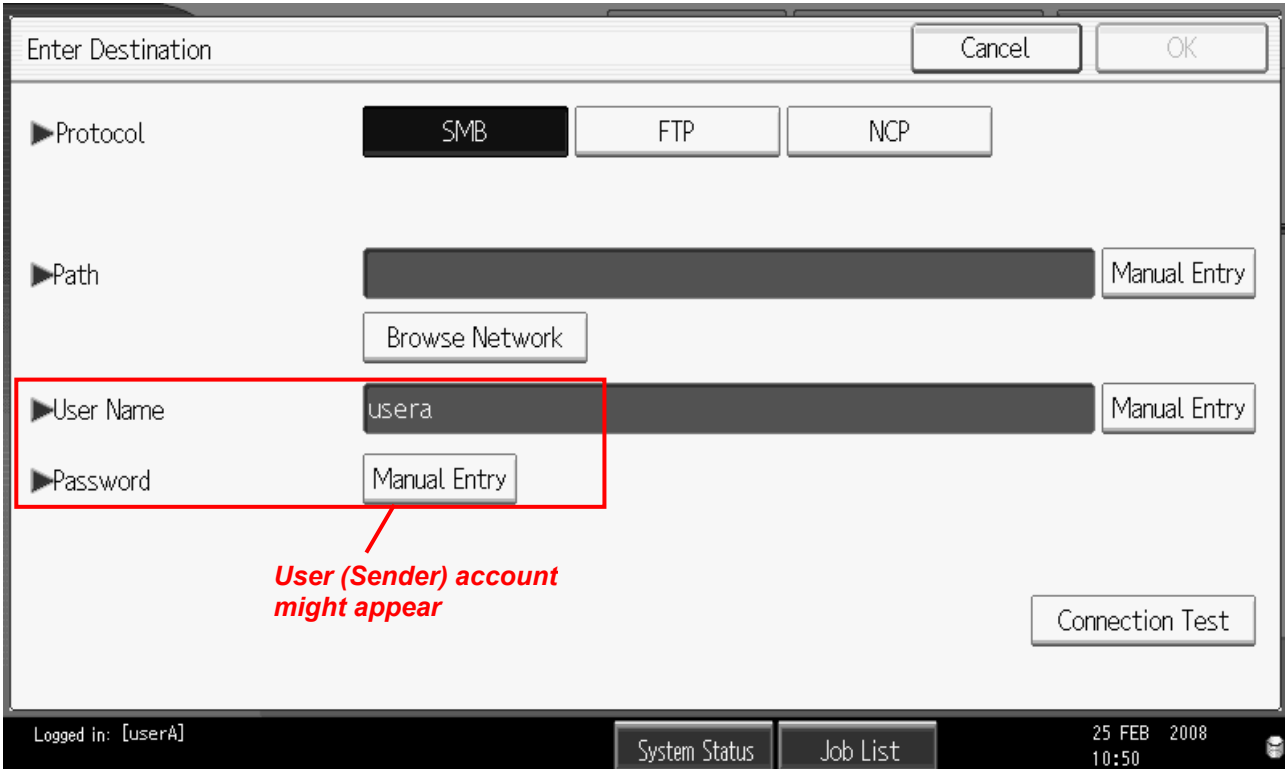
Enter Destination

Cancel

OK

▶Protocol

SMB

FTP

NCP

▶Path

Manual Entry

Browse Network

▶User Name

usera

Manual Entry

▶Password

Manual Entry

User (Sender) account might appear

Connection Test

Logged in: [userA]

System Status

Job List

25 FEB 2008
10:50